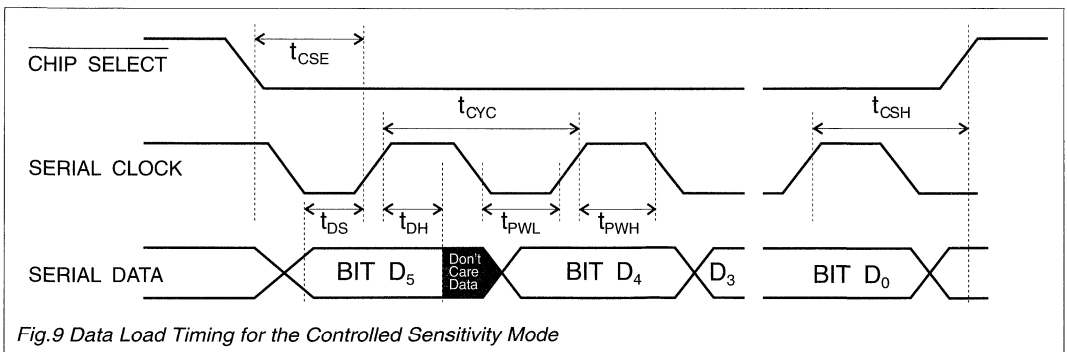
$\overline{\text{CHIP SELECT}}$

$t_{CSE}$

$t_{CYC}$

$t_{CSH}$

SERIAL CLOCK

$t_{DS}$ $t_{DH}$ $t_{PWL}$ $t_{PWH}$

SERIAL DATA

BIT $D_5$

Don't Care Data

BIT $D_4$

$D_3$

BIT $D_0$

Fig.9 Data Load Timing for the Controlled Sensitivity Mode